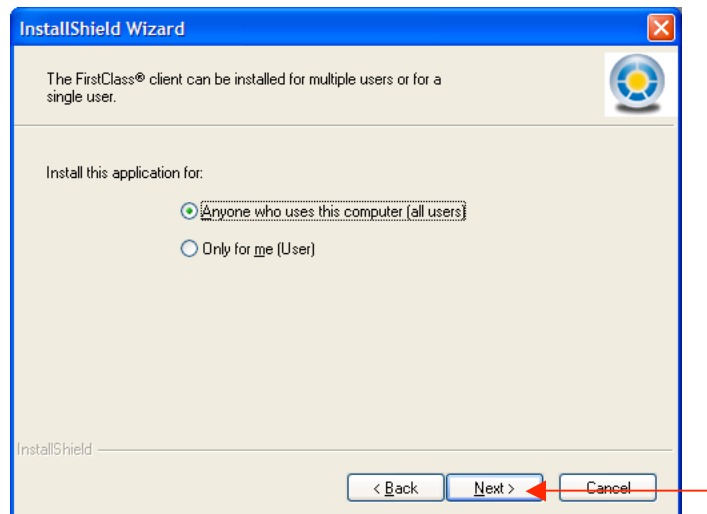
InstallShield Wizard

The FirstClass® client can be installed for multiple users or for a single user.

Install this application for:

Anyone who uses this computer (all users)

Only for me (User)

InstallShield

< Back

Next >

Cancel